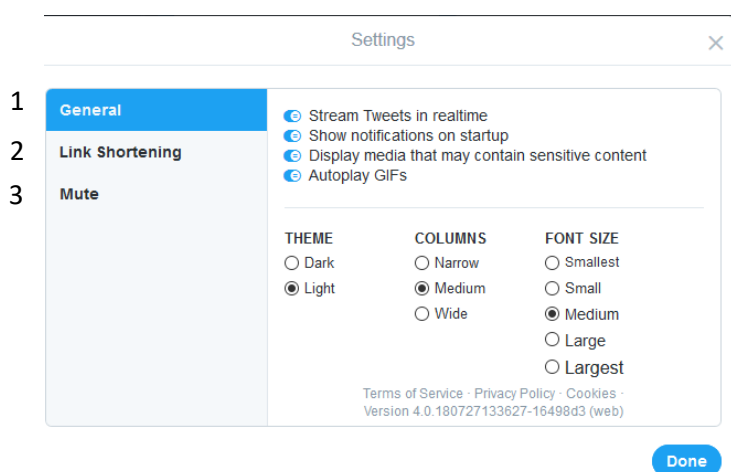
Settings

×

1 General
2 Link Shortening
3 Mute

Stream Tweets in realtime
Show notifications on startup
Display media that may contain sensitive content
Autoplay GIFs

| THEME | COLUMNS | FONT SIZE |
|---|---|---|
| Dark | Narrow | Smallest |
| Light | Medium | Small |
| | Wide | Medium |
| | | Large |
| | | Largest |

Terms of Service · Privacy Policy · Cookies · Version 4.0.180727133627-16498d3 (web)

Done